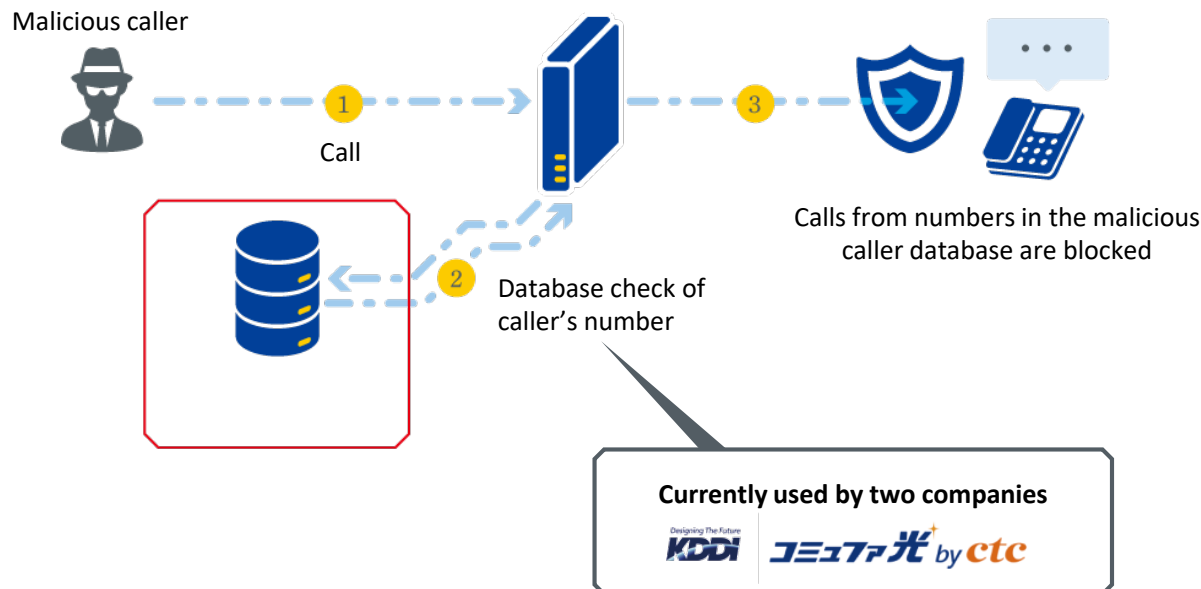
Malicious caller

1

Call

3

Calls from numbers in the malicious caller database are blocked

2

Database check of caller’s number

Currently used by two companies

Designing The Future KDDI

コミュファ光 by ctc